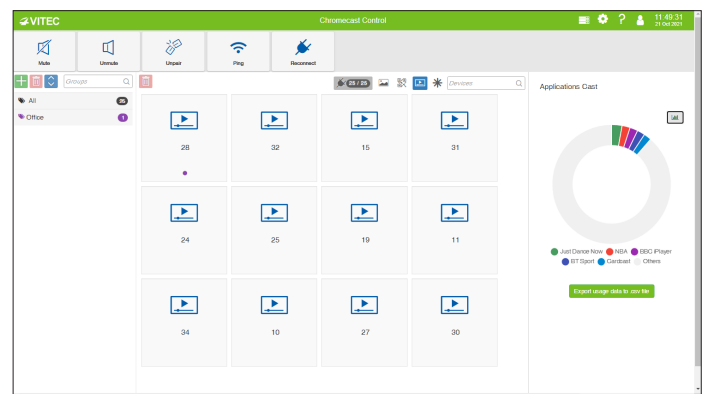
VITEC

Chromecast Control

11:49:31
21 Oct 2021

Mute

Unmute

Unpair

Ping

Reconnect

Groups

All 35

Office 1

25 / 25

Devices

28

32

15

31

24

25

19

11

34

10

27

30

Applications Cast

Just Dance Now NBA BBC iPlayer BT Sport Gardcast Others

Export usage data to .csv file